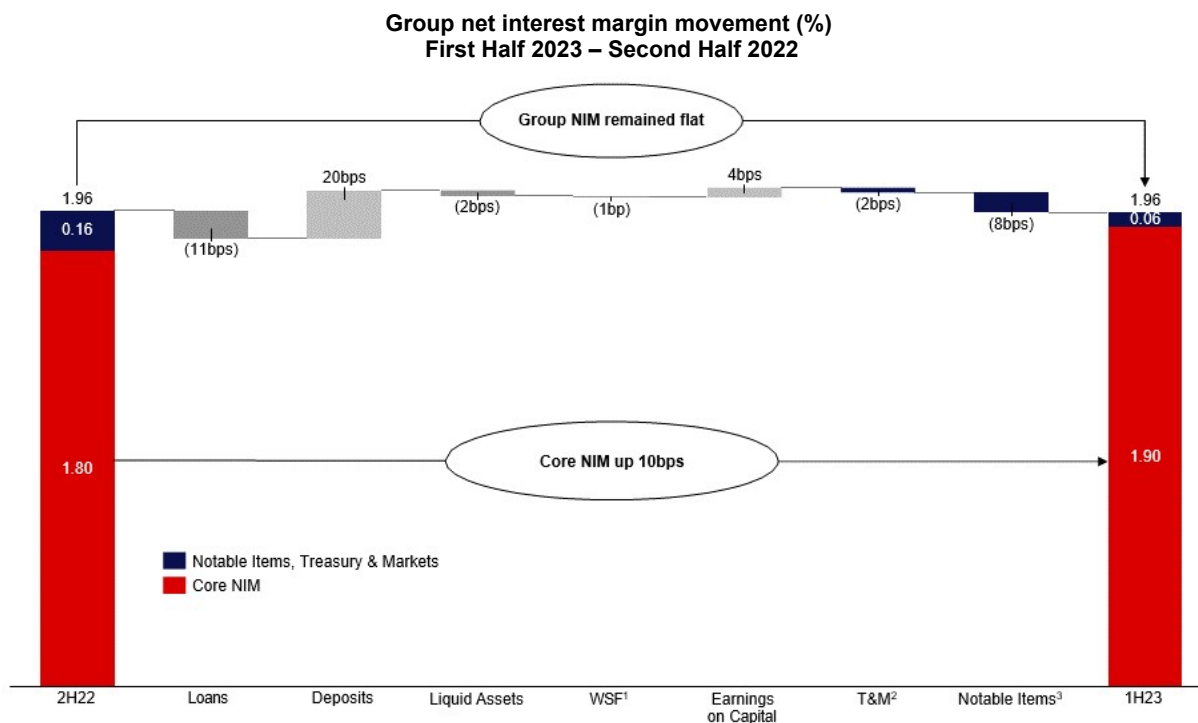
Group net interest margin movement (%)
First Half 2023 – Second Half 2022

Group NIM remained flat

1.96
0.16
1.80

(11bps)
20bps
(2bps)
(1bp)
4bps
(2bps)
(8bps)

1.96
0.06
1.90

Core NIM up 10bps

Notable Items, Treasury & Markets
Core NIM

2H22
Loans
Deposits
Liquid Assets
WSF$^1$
Earnings on Capital
T&M$^2$
Notable Items$^3$
1H23